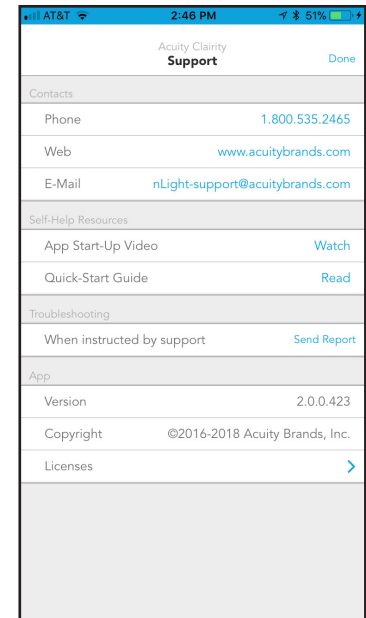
AT&T 2:46 PM 51%

Acuity Clairity
Support
Done

Contacts

Phone 1.800.535.2465

Web www.acuitybrands.com

E-Mail nLight-support@acuitybrands.com

Self-Help Resources

App Start-Up Video Watch

Quick-Start Guide Read

Troubleshooting

When instructed by support Send Report

App

Version 2.0.0.423

Copyright ©2016-2018 Acuity Brands, Inc.

Licenses >